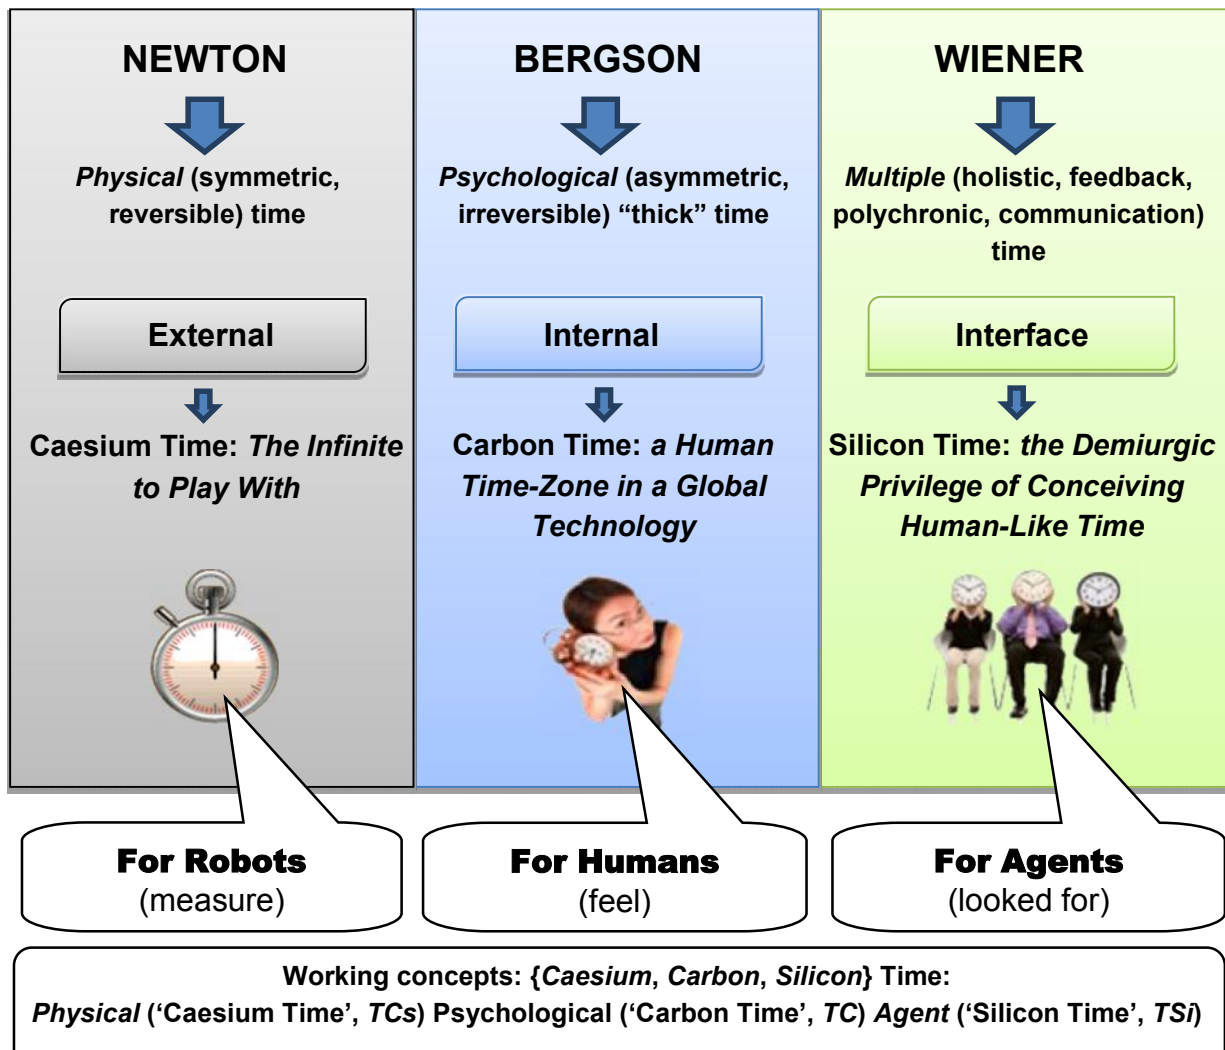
NEWTON

*Physical* (symmetric, reversible) time

External

Caesium Time: *The Infinite to Play With*

BERGSON

*Psychological* (asymmetric, irreversible) "thick" time

Internal

Carbon Time: *a Human Time-Zone in a Global Technology*

WIENER

*Multiple* (holistic, feedback, polychronic, communication) time

Interface

Silicon Time: *the Demiurgic Privilege of Conceiving Human-Like Time*

For Robots
(measure)

For Humans
(feel)

For Agents
(looked for)

Working concepts: {*Caesium*, *Carbon*, *Silicon*} Time:
*Physical* ('Caesium Time', *TCs*) Psychological ('Carbon Time', *TC*) *Agent* ('Silicon Time', *TSi*)